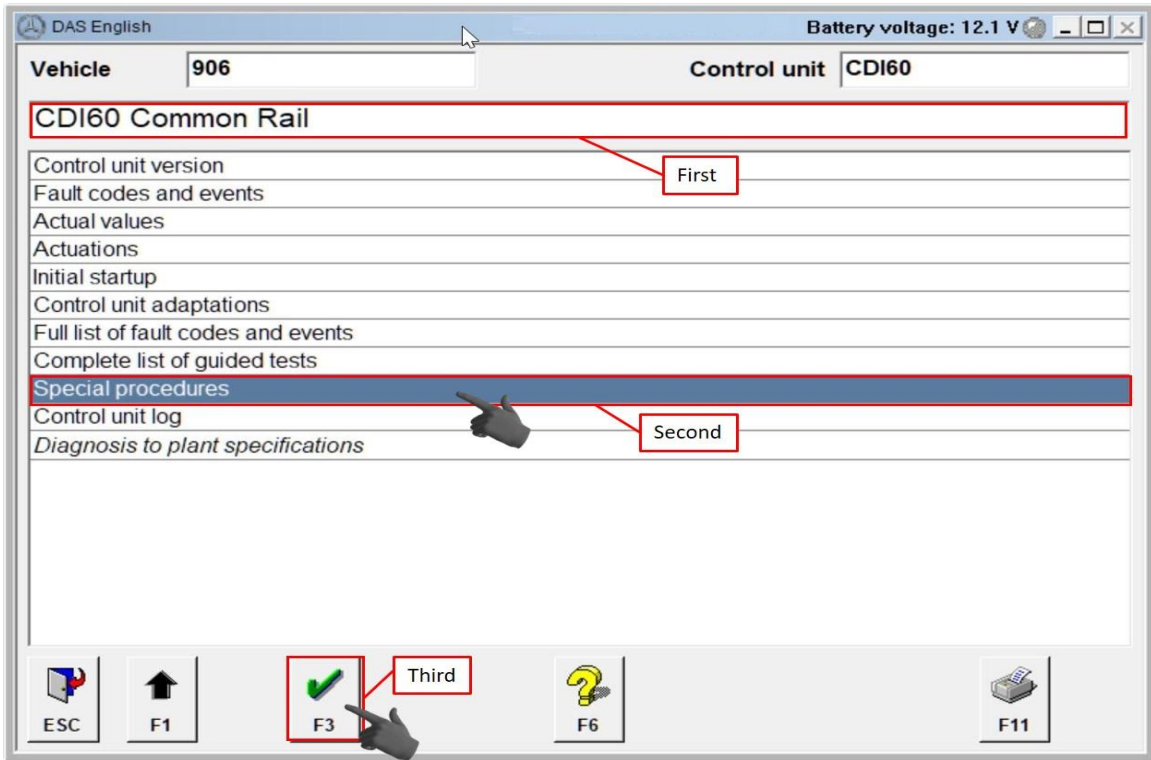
DAS English

Battery voltage: 12.1 V

Vehicle 906

Control unit CDI60

CDI60 Common Rail

First

Control unit version
Fault codes and events
Actual values
Actuations
Initial startup
Control unit adaptations
Full list of fault codes and events
Complete list of guided tests
Special procedures
Control unit log
Diagnosis to plant specifications

Second

Third

ESC F1 F3 F6 F11